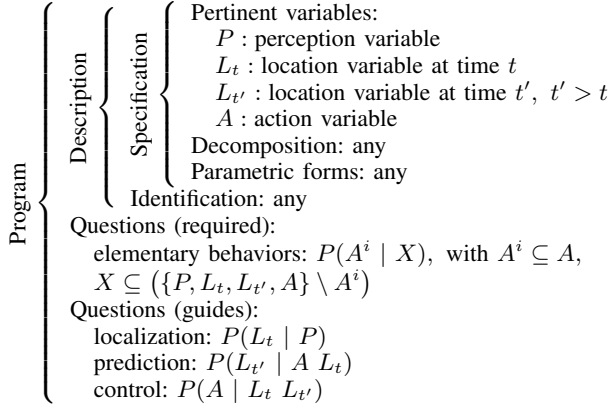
Program

Description

Specification

Pertinent variables:
$P$ : perception variable
$L_t$ : location variable at time $t$
$L_{t'}$ : location variable at time $t'$, $t' > t$
$A$ : action variable
Decomposition: any
Parametric forms: any
Identification: any
Questions (required):
elementary behaviors: $P(A^i \mid X)$, with $A^i \subseteq A$, $X \subseteq \left(\{P, L_t, L_{t'}, A\} \setminus A^i\right)$
Questions (guides):
localization: $P(L_t \mid P)$
prediction: $P(L_{t'} \mid A \; L_t)$
control: $P(A \mid L_t \; L_{t'})$